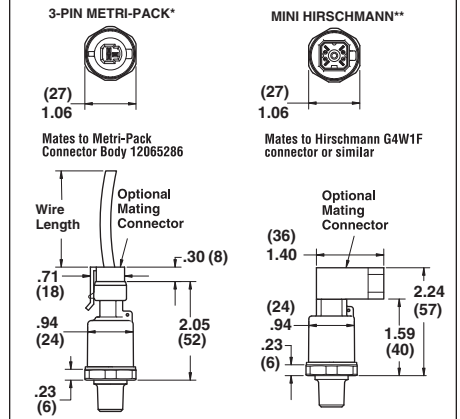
3-PIN METRI-PACK*

(27)
1.06

Mates to Metri-Pack Connector Body 12065286

Wire Length

Optional Mating Connector

.30 (8)

.71
(18)

.94
(24)

2.05
(52)

.23
(6)

MINI HIRSCHMANN**

(27)
1.06

Mates to Hirschmann G4W1F connector or similar

Optional Mating Connector

(36)
1.40

(24)
.94

2.24
(57)

1.59
(40)

.23
(6)